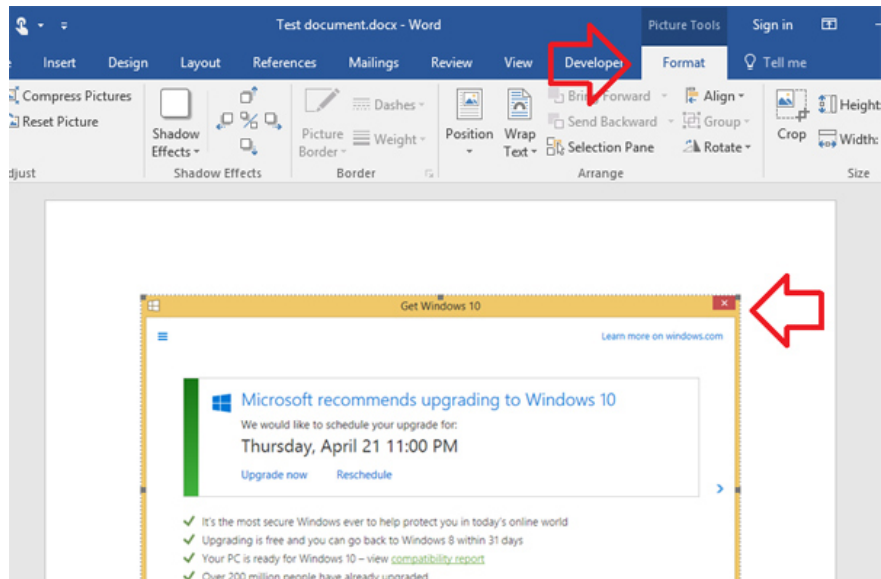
Test document.docx - Word

Picture Tools

Sign in

Insert Design Layout References Mailings Review View Developer Format Tell me

Compress Pictures
Reset Picture
djust

Shadow Effects
Shadow Effects

Dashes
Picture Border
Weight
Border

Position
Wrap Text
Bring Forward
Send Backward
Selection Pane
Align
Group
Rotate
Arrange

Crop
Height
Width:
Size

Get Windows 10

Learn more on windows.com

Microsoft recommends upgrading to Windows 10
We would like to schedule your upgrade for:
Thursday, April 21 11:00 PM
Upgrade now Reschedule

It's the most secure Windows ever to help protect you in today's online world
Upgrading is free and you can go back to Windows 8 within 31 days
Your PC is ready for Windows 10 – view compatibility report
Over 200 million people have already upgraded